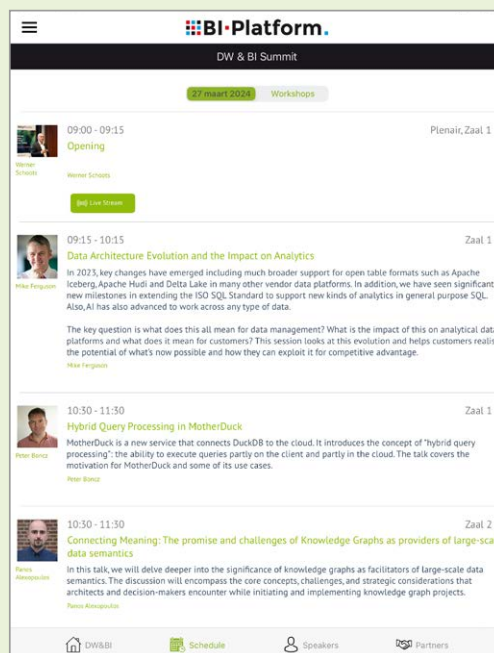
BI·Platform.

DW & BI Summit

27 maart 2024 Workshops

Werner Schoots

09:00 - 09:15

Plenair, Zaal 1

Opening

Werner Schoots

Live Stream

Mike Ferguson

09:15 - 10:15

Zaal 1

Data Architecture Evolution and the Impact on Analytics

In 2023, key changes have emerged including much broader support for open table formats such as Apache Iceberg, Apache Hudi and Delta Lake in many other vendor data platforms. In addition, we have seen significant new milestones in extending the ISO SQL Standard to support new kinds of analytics in general purpose SQL. Also, AI has also advanced to work across any type of data.

The key question is what does this all mean for data management? What is the impact of this on analytical data platforms and what does it mean for customers? This session looks at this evolution and helps customers realis the potential of what's now possible and how they can exploit it for competitive advantage.

Mike Ferguson

Peter Boncz

10:30 - 11:30

Zaal 1

Hybrid Query Processing in MotherDuck

MotherDuck is a new service that connects DuckDB to the cloud. It introduces the concept of "hybrid query processing": the ability to execute queries partly on the client and partly in the cloud. The talk covers the motivation for MotherDuck and some of its use cases.

Peter Boncz

Panos Alexopoulos

10:30 - 11:30

Zaal 2

Connecting Meaning: The promise and challenges of Knowledge Graphs as providers of large-scal data semantics

In this talk, we will delve deeper into the significance of knowledge graphs as facilitators of large-scale data semantics. The discussion will encompass the core concepts, challenges, and strategic considerations that architects and decision-makers encounter while initiating and implementing knowledge graph projects.

Panos Alexopoulos

DW&BI Schedule Speakers Partners